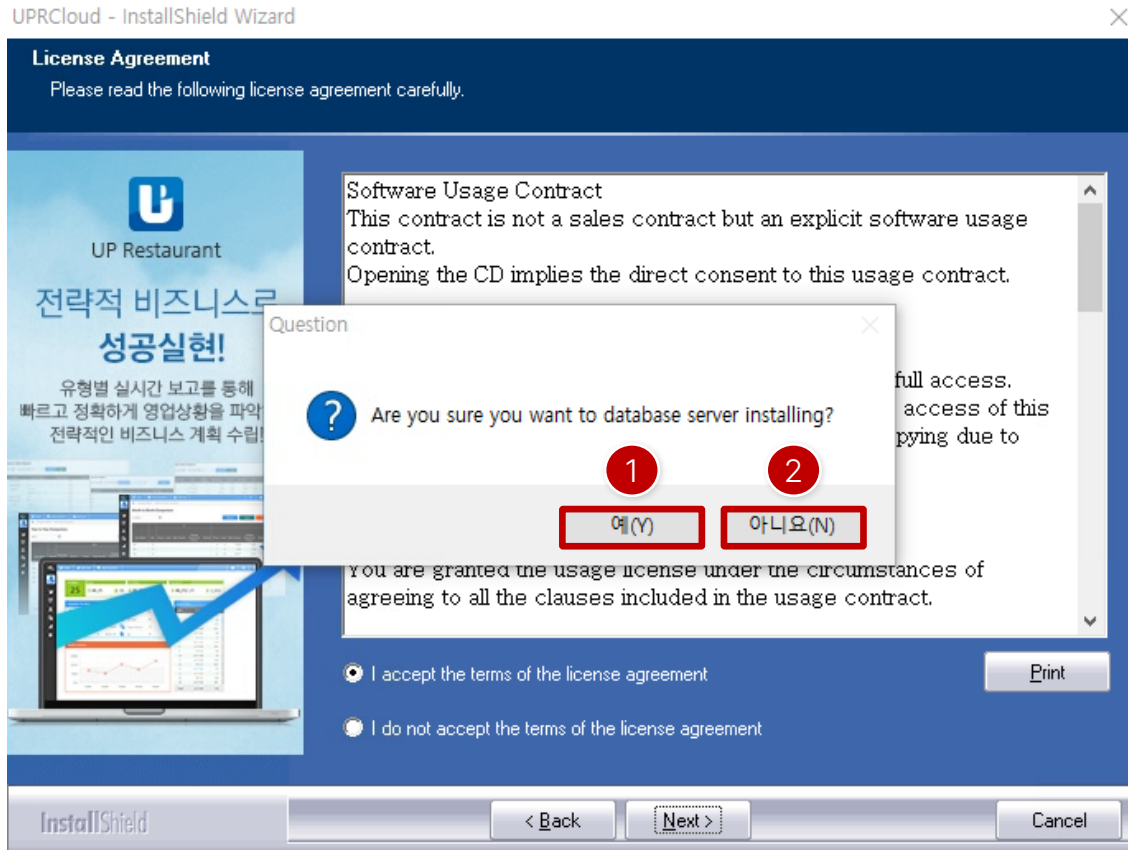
UPRCloud - InstallShield Wizard

License Agreement
Please read the following license agreement carefully.

UP Restaurant
전략적 비즈니스로
성공실현!
유형별 실시간 보고를 통해
빠르고 정확하게 영업상황을 파악
전략적인 비즈니스 계획 수립!

Software Usage Contract
This contract is not a sales contract but an explicit software usage contract.
Opening the CD implies the direct consent to this usage contract.

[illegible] full access.
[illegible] access of this
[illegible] pying due to

You are granted the usage license under the circumstances of agreeing to all the clauses included in the usage contract.

Question
Are you sure you want to database server installing?
1
2
예(Y)
아니요(N)

I accept the terms of the license agreement
I do not accept the terms of the license agreement
Print

InstallShield
< Back
Next >
Cancel